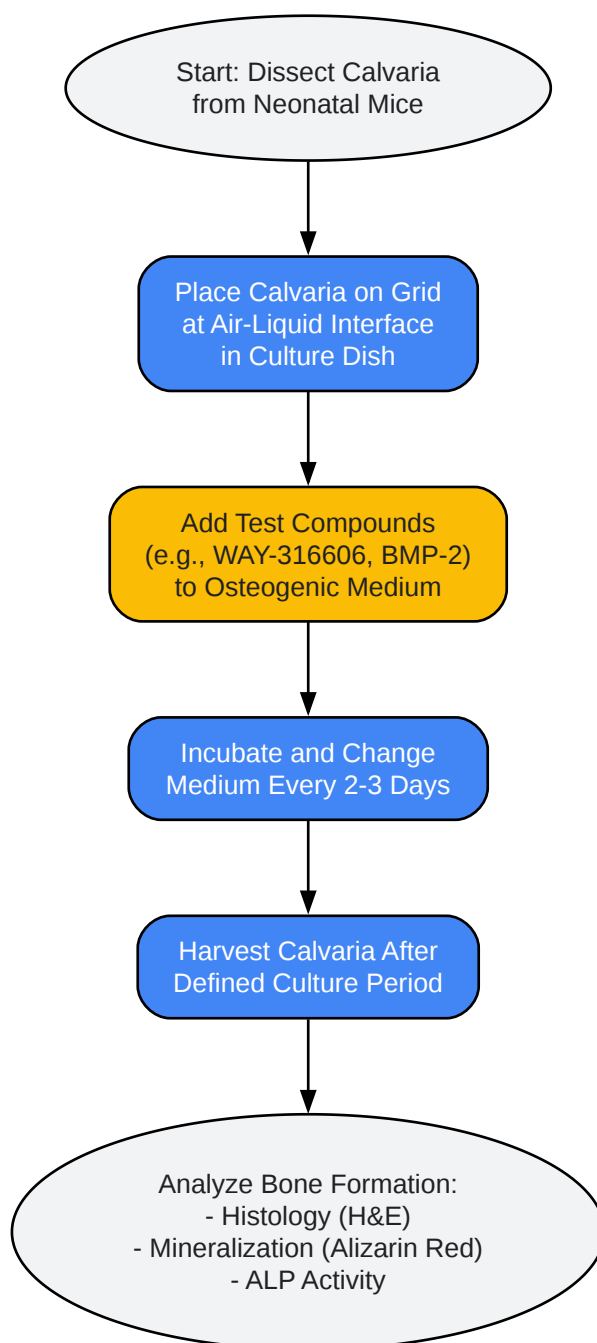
Start: Dissect Calvaria from Neonatal Mice

Place Calvaria on Grid at Air-Liquid Interface in Culture Dish

Add Test Compounds (e.g., WAY-316606, BMP-2) to Osteogenic Medium

Incubate and Change Medium Every 2-3 Days

Harvest Calvaria After Defined Culture Period

Analyze Bone Formation:
- Histology (H&E)
- Mineralization (Alizarin Red)
- ALP Activity